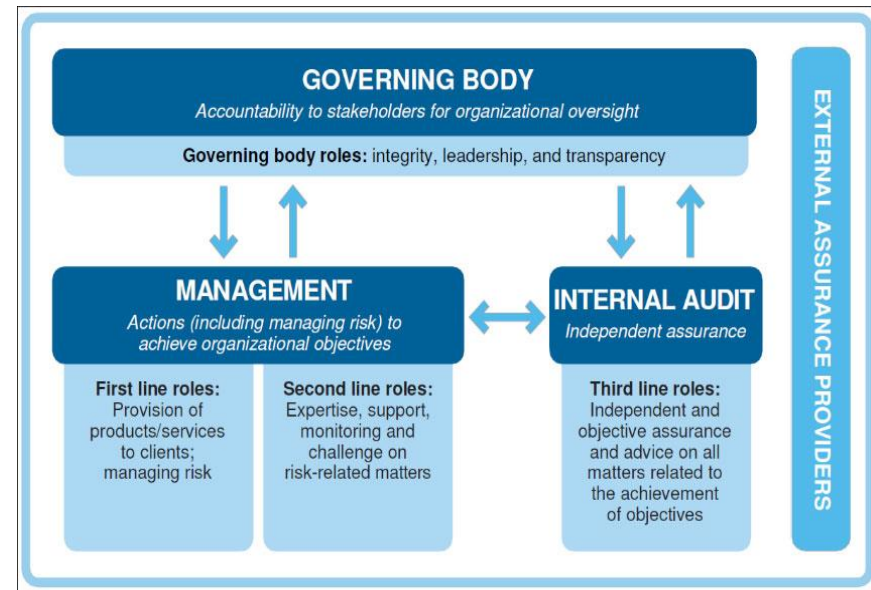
GOVERNING BODY
Accountability to stakeholders for organizational oversight

Governing body roles: integrity, leadership, and transparency

MANAGEMENT
Actions (including managing risk) to achieve organizational objectives

First line roles:
Provision of products/services to clients; managing risk

Second line roles:
Expertise, support, monitoring and challenge on risk-related matters

INTERNAL AUDIT
Independent assurance

Third line roles:
Independent and objective assurance and advice on all matters related to the achievement of objectives

EXTERNAL ASSURANCE PROVIDERS